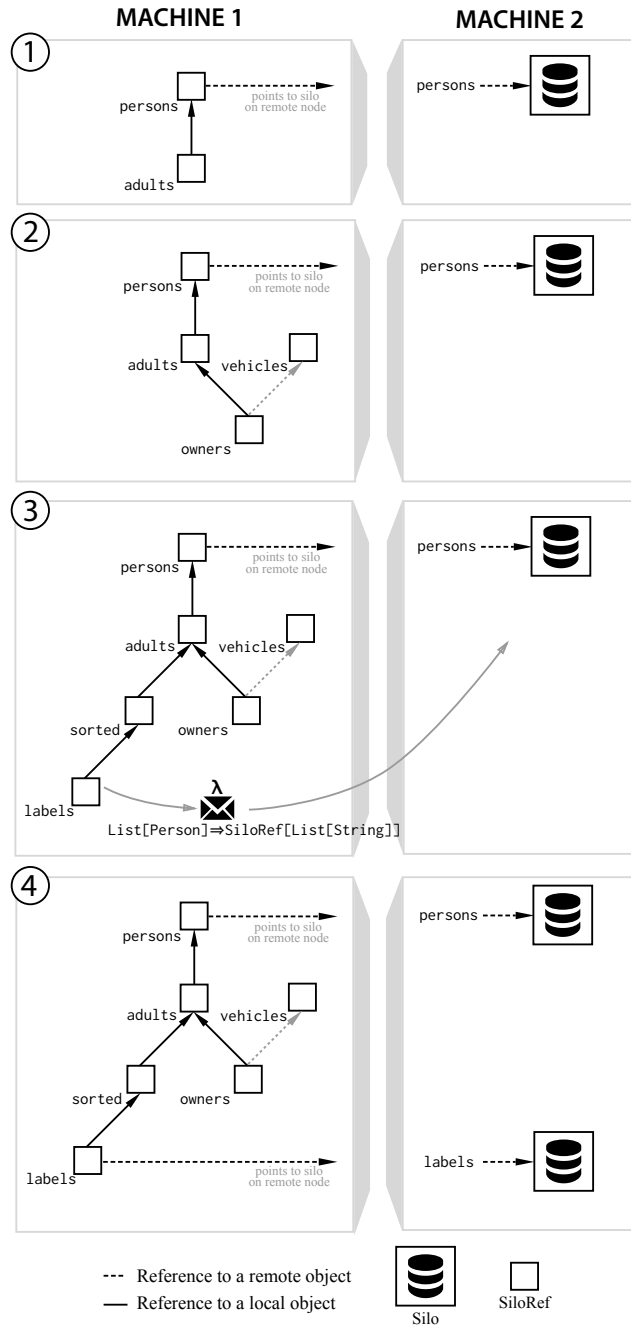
MACHINE 1

MACHINE 2

1

persons

points to silo on remote node

adults

persons

2

persons

points to silo on remote node

adults

vehicles

owners

persons

3

persons

points to silo on remote node

adults

vehicles

sorted

owners

labels

λ

List[Person]⇒SiloRef[List[String]]

persons

4

persons

points to silo on remote node

adults

vehicles

sorted

owners

labels

points to silo on remote node

persons

labels

Reference to a remote object

Reference to a local object

Silo

SiloRef